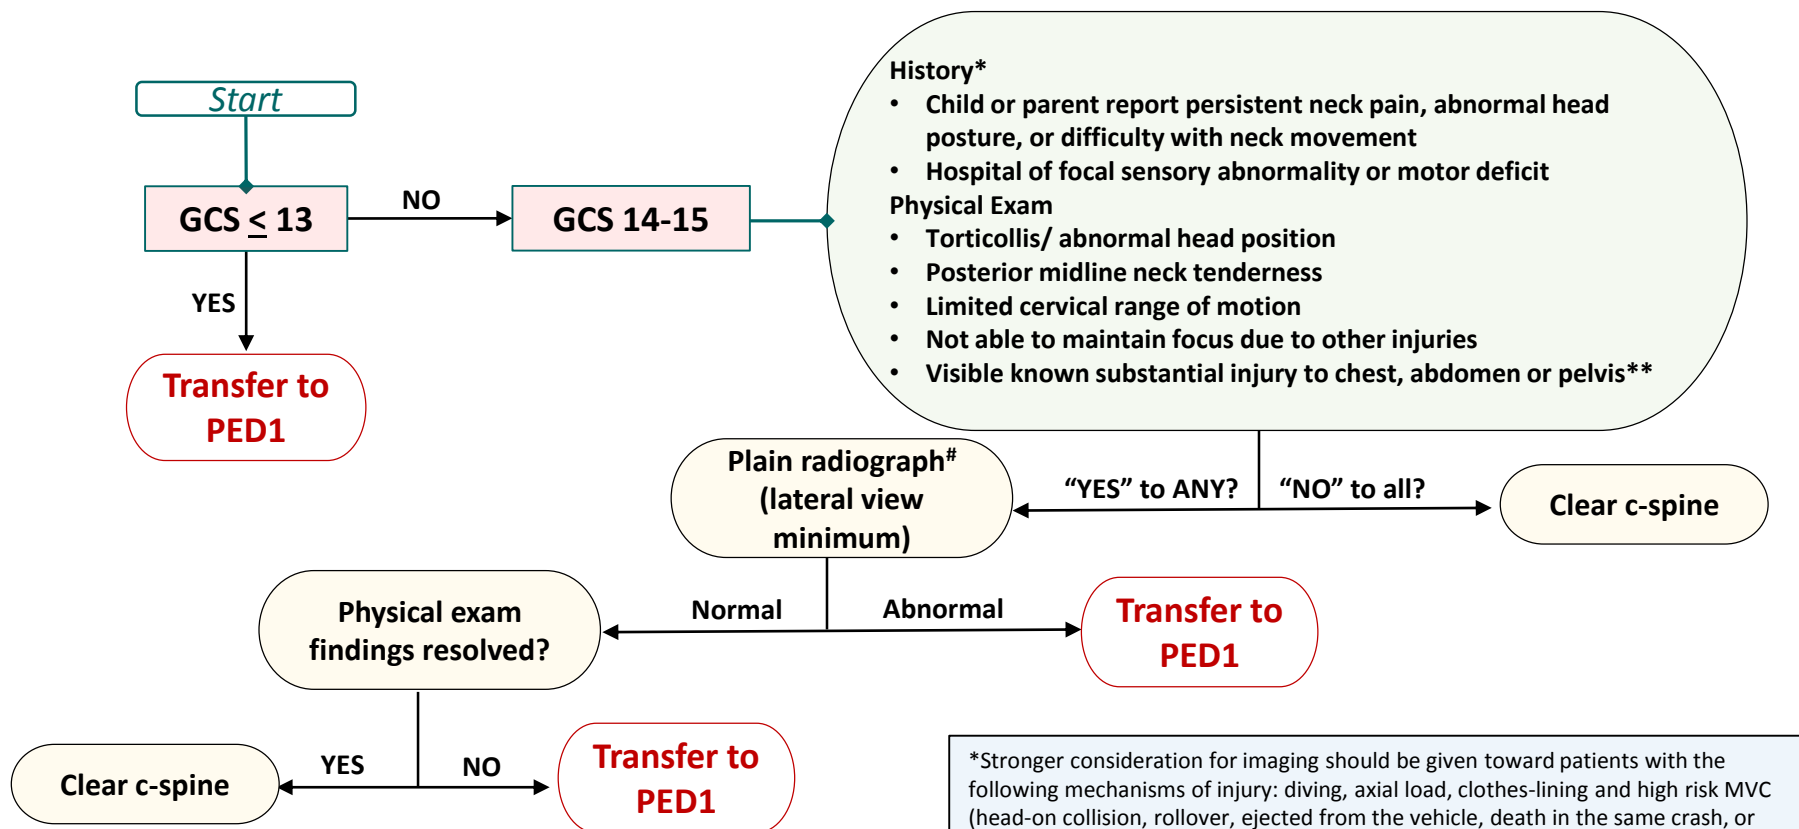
Start

GCS $\leq$ 13

NO

GCS 14-15

YES

Transfer to PED1

History*
• Child or parent report persistent neck pain, abnormal head posture, or difficulty with neck movement
• Hospital of focal sensory abnormality or motor deficit
Physical Exam
• Torticollis/ abnormal head position
• Posterior midline neck tenderness
• Limited cervical range of motion
• Not able to maintain focus due to other injuries
• Visible known substantial injury to chest, abdomen or pelvis**

Plain radiograph$^{\#}$ (lateral view minimum)

"YES" to ANY?

"NO" to all?

Clear c-spine

Normal

Abnormal

Physical exam findings resolved?

Transfer to PED1

Clear c-spine

YES

NO

Transfer to PED1

*Stronger consideration for imaging should be given toward patients with the following mechanisms of injury: diving, axial load, clothes-lining and high risk MVC (head-on collision, rollover, ejected from the vehicle, death in the same crash, or